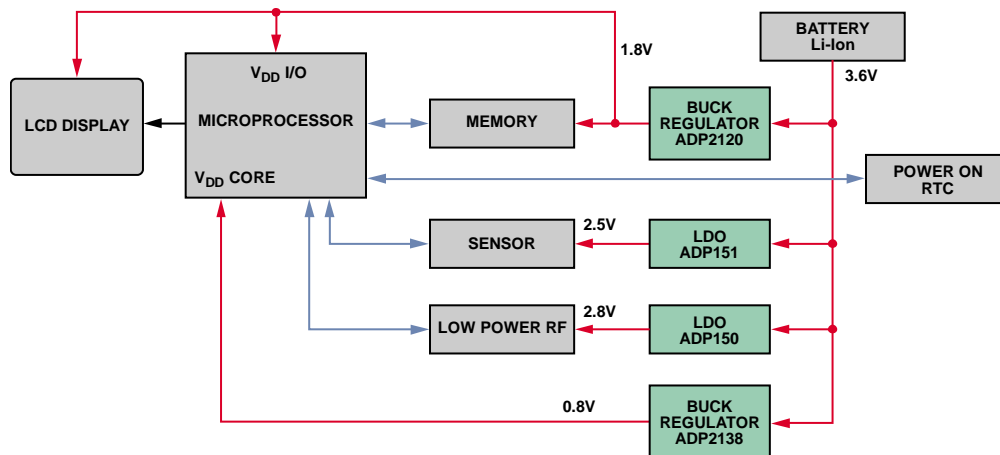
1.8V

BATTERY
Li-Ion

3.6V

LCD DISPLAY

$V_{DD}$ I/O

MICROPROCESSOR

$V_{DD}$ CORE

MEMORY

BUCK
REGULATOR
ADP2120

POWER ON
RTC

SENSOR

2.5V

LDO
ADP151

LOW POWER RF

2.8V

LDO
ADP150

0.8V

BUCK
REGULATOR
ADP2138